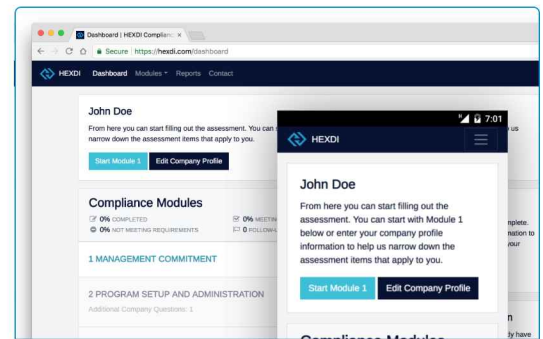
Dashboard | HEXDI Complianc ×

Secure | https://hexdi.com/dashboard

HEXDI Dashboard Modules Reports Contact

John Doe

From here you can start filling out the assessment. You can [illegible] us narrow down the assessment items that apply to you.

Start Module 1 Edit Company Profile

Compliance Modules

0% COMPLETED 0% MEETIN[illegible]

0% NOT MEETING REQUIREMENTS 0 FOLLOW-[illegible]

1 MANAGEMENT COMMITMENT

2 PROGRAM SETUP AND ADMINISTRATION

Additional Company Questions: 1

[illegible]plete. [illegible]nation to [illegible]your

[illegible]n

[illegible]y have

7:01

HEXDI

John Doe

From here you can start filling out the assessment. You can start with Module 1 below or enter your company profile information to help us narrow down the assessment items that apply to you.

Start Module 1 Edit Company Profile

Compliance Modules